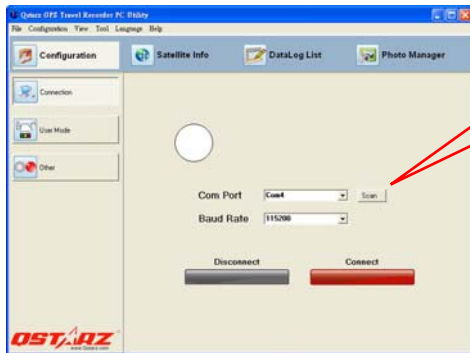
Qstarz GPS Travel Recorder PC Utility

File Configuration View Tool Language Help

Configuration

Satellite Info

DataLog List

Photo Manager

Connection

User Mode

Other

Com Port Com4

Scan

Baud Rate 115200

Disconnect

Connect

QSTARZ

www.Qstarz.com